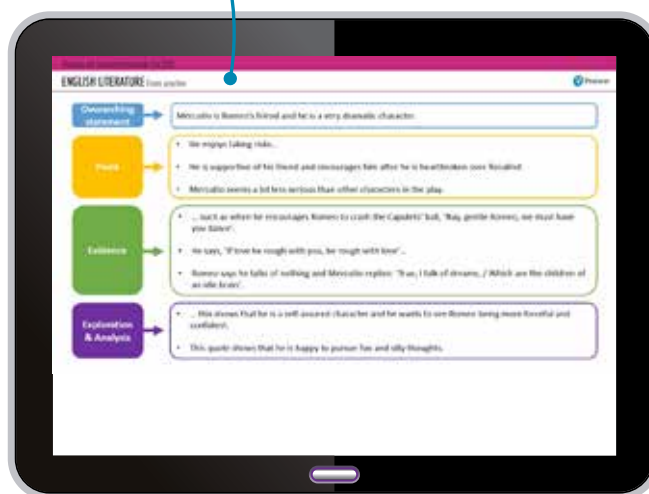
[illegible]

ENGLISH LITERATURE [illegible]

Pearson

Overarching statement

Mercutio is Romeo's friend and he is a very dramatic character.

Points

• He enjoys taking risks...

• He is supportive of his friend and encourages him after he is heartbroken over Rosaline.

• Mercutio seems a bit less serious than other characters in the play.

Evidence

• ... such as when he encourages Romeo to crash the Capulets' ball, 'Nay, gentle Romeo, we must have you dance'.

• He says, 'If love be rough with you, be rough with love'...

• Romeo says he talks of nothing and Mercutio replies: 'True, I talk of dreams, / Which are the children of an idle brain'.

Explanation & Analysis

• ... this shows that he is a self-assured character and he wants to see Romeo being more forceful and confident.

• This quote shows that he is happy to pursue fun and silly thoughts.